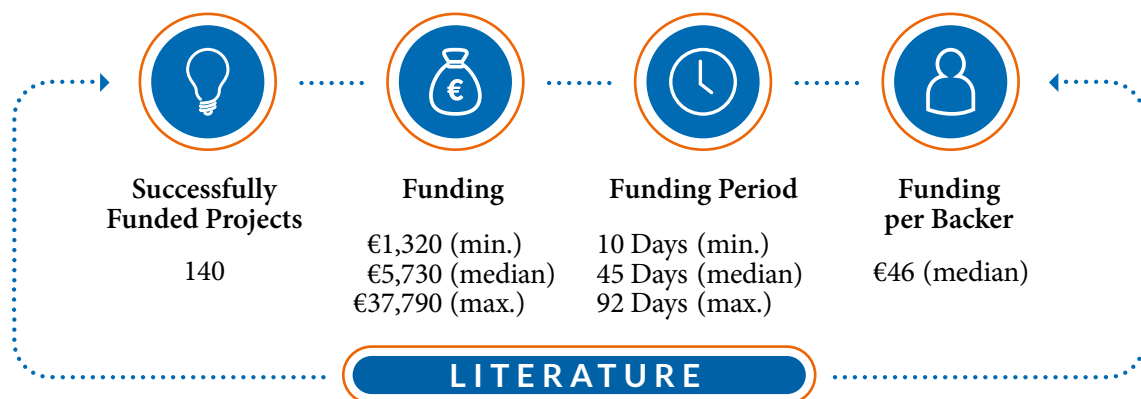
€

Successfully Funded Projects

140

Funding

€1,320 (min.)
€5,730 (median)
€37,790 (max.)

Funding Period

10 Days (min.)
45 Days (median)
92 Days (max.)

Funding per Backer

€46 (median)

LITERATURE